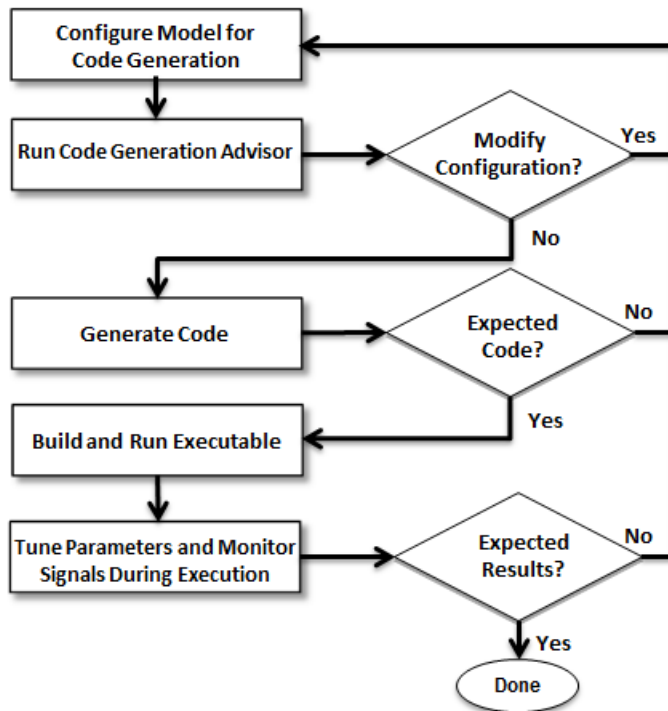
Configure Model for Code Generation

Run Code Generation Advisor

Modify Configuration?

Yes

No

Generate Code

Expected Code?

No

Yes

Build and Run Executable

Tune Parameters and Monitor Signals During Execution

Expected Results?

No

Yes

Done